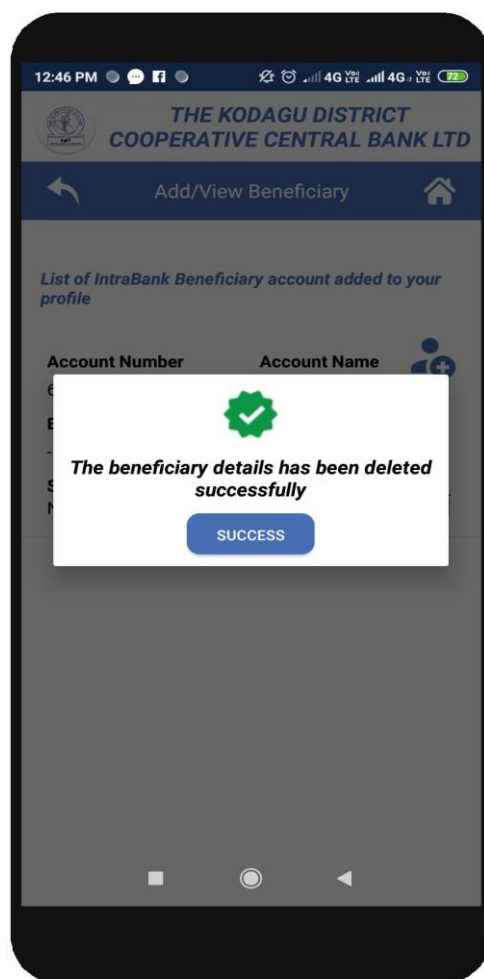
12:46 PM 4G Vo) LTE 4G Vo) LTE 72

THE KODAGU DISTRICT COOPERATIVE CENTRAL BANK LTD

Add/View Beneficiary

List of IntraBank Beneficiary account added to your profile

Account Number

Account Name

The beneficiary details has been deleted successfully

SUCCESS